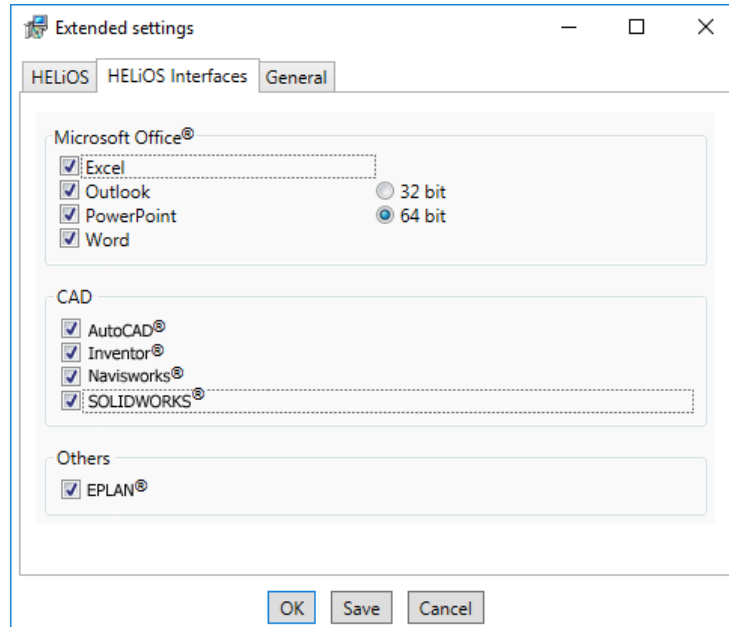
Extended settings

HELiOS | HELiOS Interfaces | General

Microsoft Office®

Excel
Outlook
PowerPoint
Word

32 bit
64 bit

CAD

AutoCAD®
Inventor®
Navisworks®
SOLIDWORKS®

Others

EPLAN®

OK Save Cancel